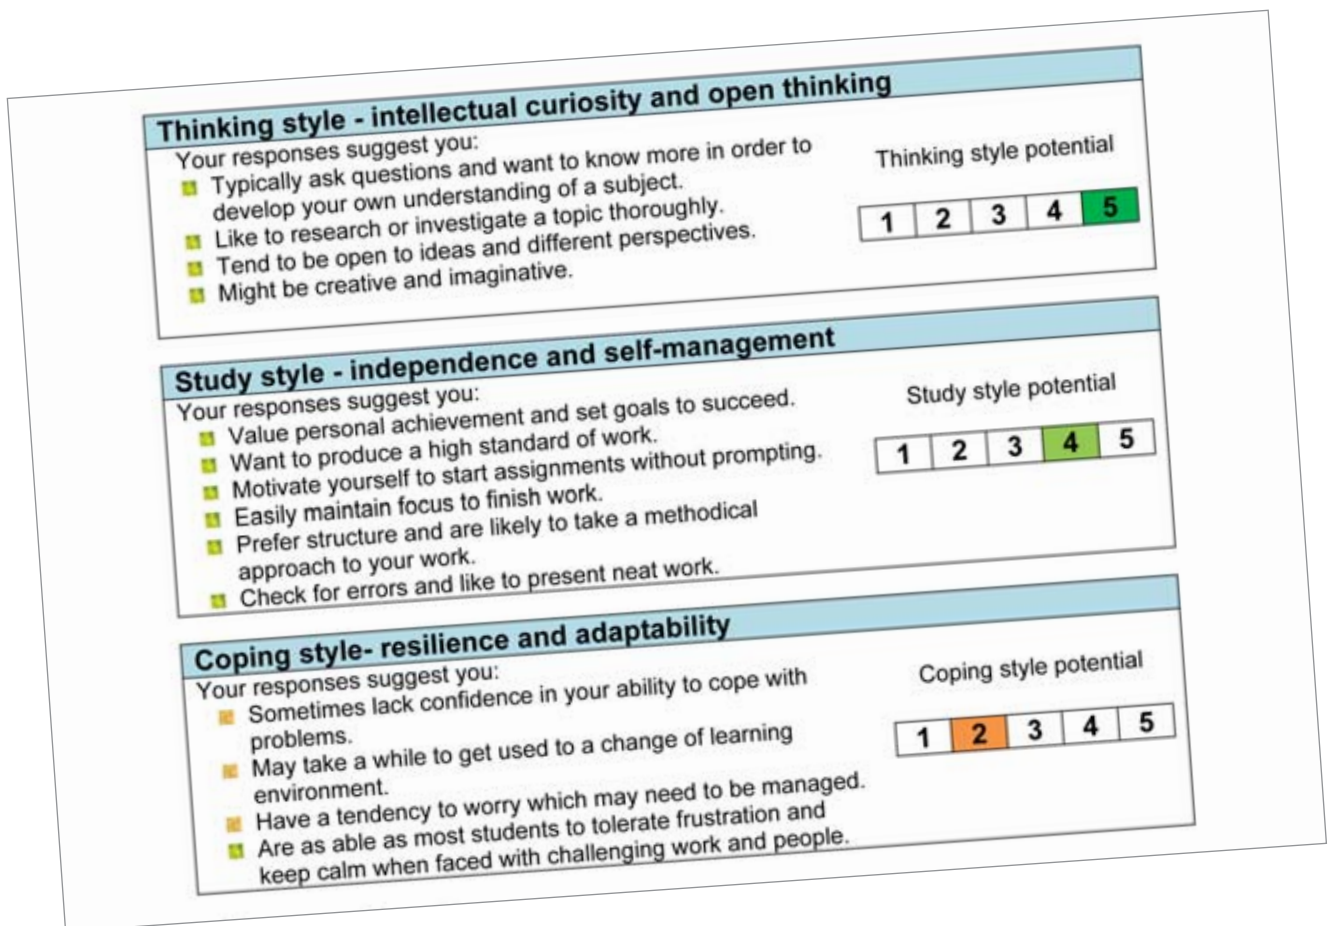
Thinking style - intellectual curiosity and open thinking

Your responses suggest you:
- Typically ask questions and want to know more in order to develop your own understanding of a subject.
- Like to research or investigate a topic thoroughly.
- Tend to be open to ideas and different perspectives.
- Might be creative and imaginative.

Thinking style potential

| 1 | 2 | 3 | 4 | 5 |
|---|---|---|---|---|

Study style - independence and self-management

Your responses suggest you:
- Value personal achievement and set goals to succeed.
- Want to produce a high standard of work.
- Motivate yourself to start assignments without prompting.
- Easily maintain focus to finish work.
- Prefer structure and are likely to take a methodical approach to your work.
- Check for errors and like to present neat work.

Study style potential

| 1 | 2 | 3 | 4 | 5 |
|---|---|---|---|---|

Coping style- resilience and adaptability

Your responses suggest you:
- Sometimes lack confidence in your ability to cope with problems.
- May take a while to get used to a change of learning environment.
- Have a tendency to worry which may need to be managed.
- Are as able as most students to tolerate frustration and keep calm when faced with challenging work and people.

Coping style potential

| 1 | 2 | 3 | 4 | 5 |
|---|---|---|---|---|